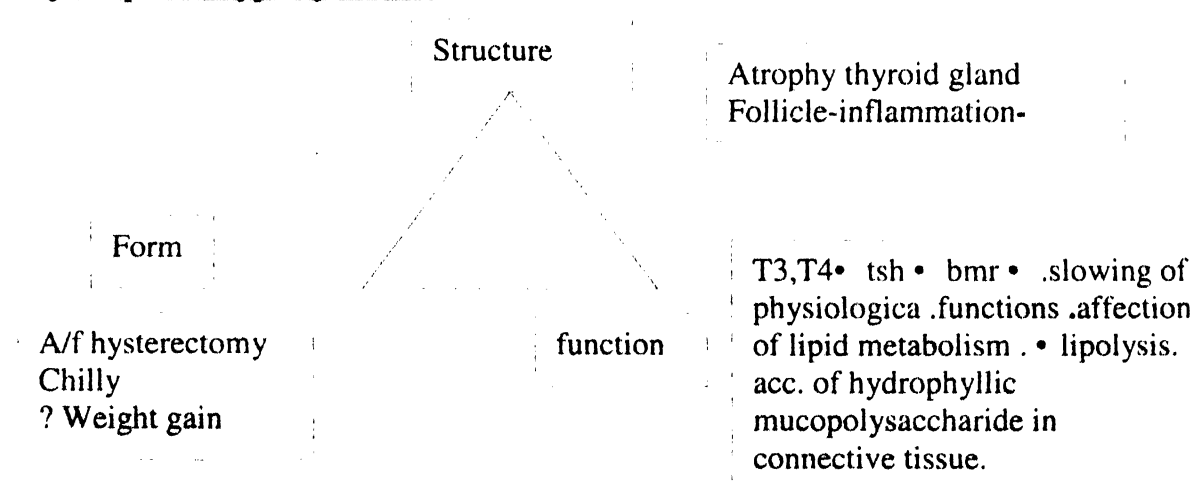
Structure

Atrophy thyroid gland
Follicle-inflammation-

Form

A/f hysterectomy
Chilly
? Weight gain

function

T3,T4• tsh • bmr • .slowing of physiologica .functions .affection of lipid metabolism . • lipolysis. acc. of hydrophyllic mucopolysaccharide in connective tissue.